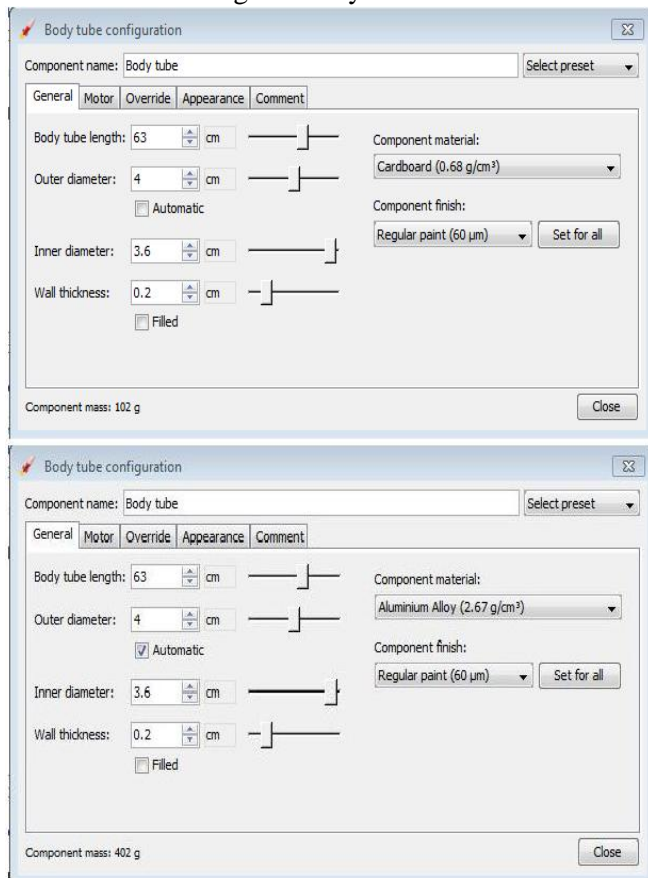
Body tube configuration

Component name: Body tube

Select preset

General | Motor | Override | Appearance | Comment

Body tube length: 63 cm

Outer diameter: 4 cm

Automatic

Inner diameter: 3.6 cm

Wall thickness: 0.2 cm

Filled

Component material:

Cardboard (0.68 g/cm³)

Component finish:

Regular paint (60 µm)

Set for all

Component mass: 102 g

Close

Body tube configuration

Component name: Body tube

Select preset

General | Motor | Override | Appearance | Comment

Body tube length: 63 cm

Outer diameter: 4 cm

Automatic

Inner diameter: 3.6 cm

Wall thickness: 0.2 cm

Filled

Component material:

Aluminium Alloy (2.67 g/cm³)

Component finish:

Regular paint (60 µm)

Set for all

Component mass: 402 g

Close